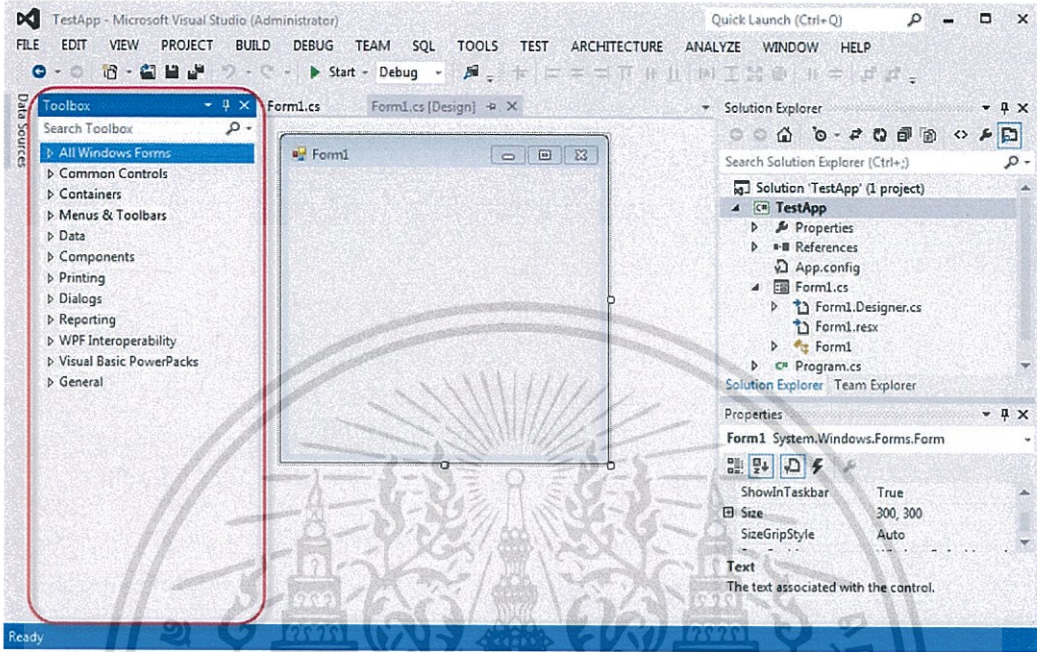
TestApp - Microsoft Visual Studio (Administrator)
Quick Launch (Ctrl+Q)

FILE EDIT VIEW PROJECT BUILD DEBUG TEAM SQL TOOLS TEST ARCHITECTURE ANALYZE WINDOW HELP

Start - Debug

Data Sources

Toolbox
Search Toolbox
▷ All Windows Forms
▷ Common Controls
▷ Containers
▷ Menus & Toolbars
▷ Data
▷ Components
▷ Printing
▷ Dialogs
▷ Reporting
▷ WPF Interoperability
▷ Visual Basic PowerPacks
▷ General

Form1.cs Form1.cs [Design]

Form1

Solution Explorer
Search Solution Explorer (Ctrl+;)
Solution 'TestApp' (1 project)
TestApp
Properties
References
App.config
Form1.cs
Form1.Designer.cs
Form1.resx
Form1
Program.cs
Solution Explorer Team Explorer

Properties
Form1 System.Windows.Forms.Form

| ShowInTaskbar | True |
|---|---|
| Size | 300, 300 |
| SizeGripStyle | Auto |

Text
The text associated with the control.

Ready